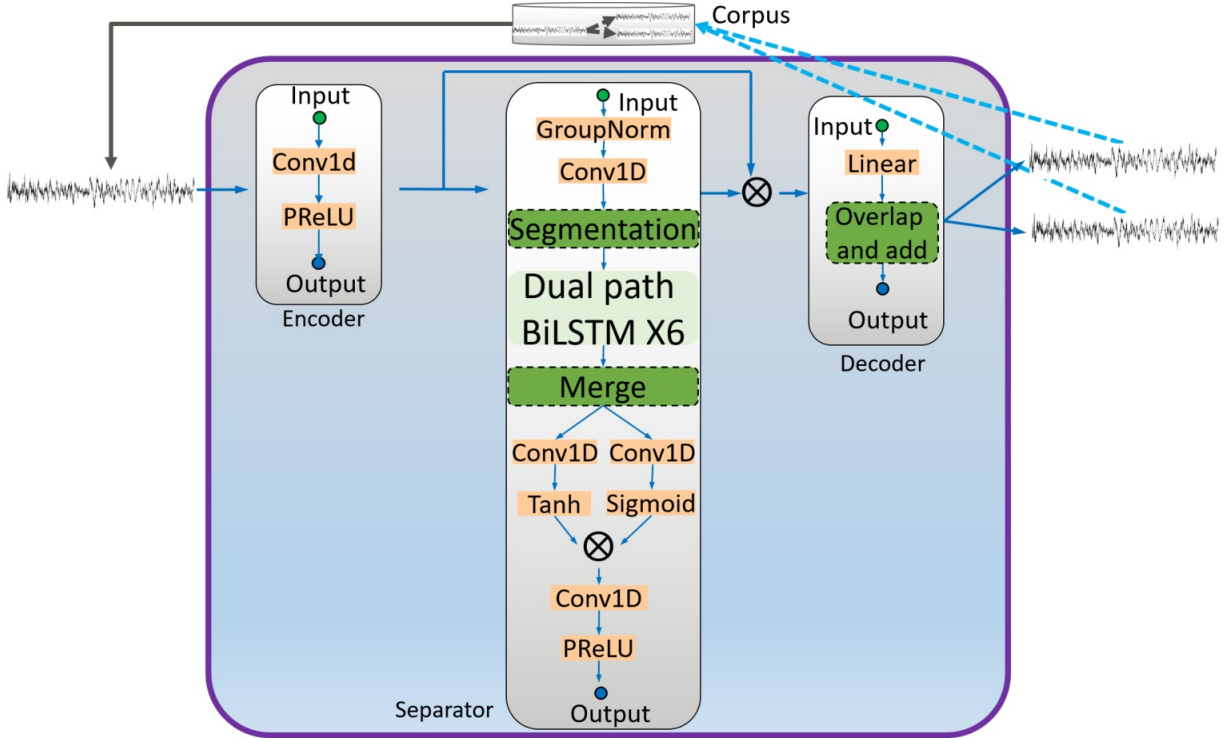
Corpus

Input
Conv1d
PReLU
Output
Encoder

Input
GroupNorm
Conv1D
Segmentation
Dual path BiLSTM X6
Merge
Conv1D
Conv1D
Tanh
Sigmoid
$\otimes$
Conv1D
PReLU
Output
Separator

$\otimes$

Input
Linear
Overlap and add
Output
Decoder